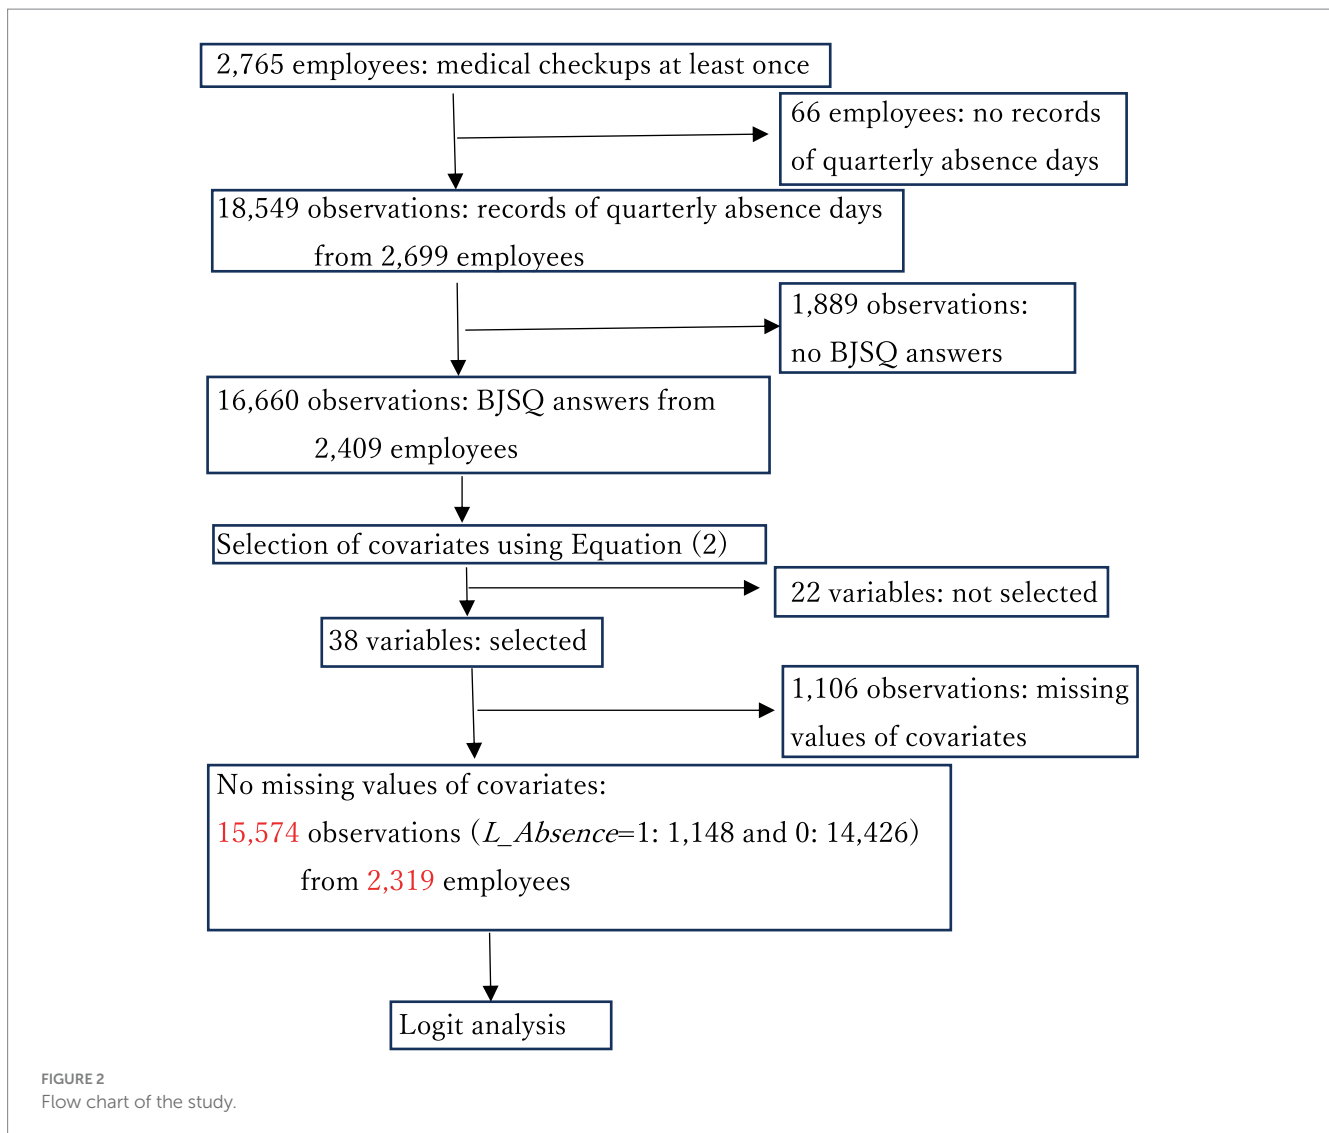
2,765 employees: medical checkups at least once

66 employees: no records of quarterly absence days

18,549 observations: records of quarterly absence days from 2,699 employees

1,889 observations: no BJSQ answers

16,660 observations: BJSQ answers from 2,409 employees

Selection of covariates using Equation (2)

22 variables: not selected

38 variables: selected

1,106 observations: missing values of covariates

No missing values of covariates:
15,574 observations (*L_Absence*=1: 1,148 and 0: 14,426) from 2,319 employees

Logit analysis

FIGURE 2
Flow chart of the study.